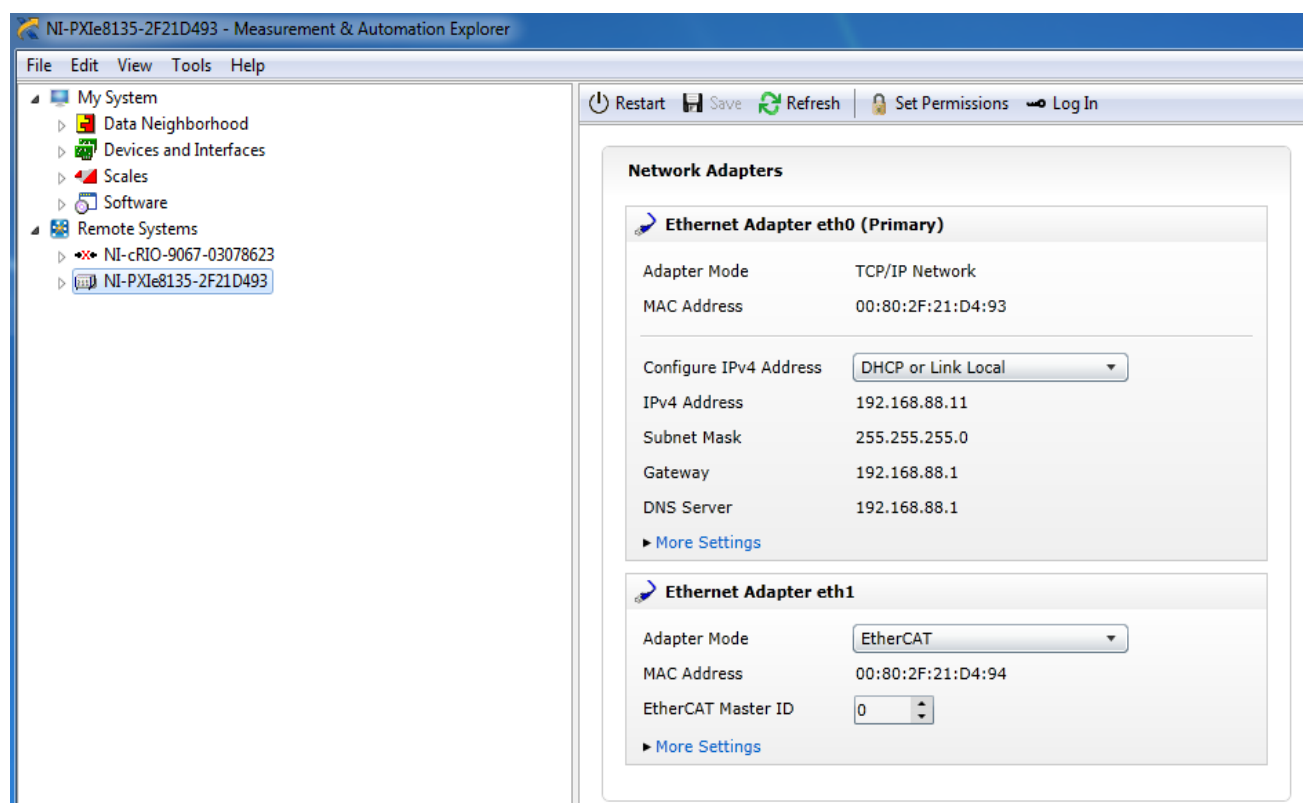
NI-PXIe8135-2F21D493 - Measurement & Automation Explorer

File Edit View Tools Help

My System
Data Neighborhood
Devices and Interfaces
Scales
Software
Remote Systems
NI-cRIO-9067-03078623
NI-PXIe8135-2F21D493

Restart Save Refresh Set Permissions Log In

Network Adapters

Ethernet Adapter eth0 (Primary)

| | |
|---|---|
| Adapter Mode | TCP/IP Network |
| MAC Address | 00:80:2F:21:D4:93 |
| Configure IPv4 Address | DHCP or Link Local |
| IPv4 Address | 192.168.88.11 |
| Subnet Mask | 255.255.255.0 |
| Gateway | 192.168.88.1 |
| DNS Server | 192.168.88.1 |

More Settings

Ethernet Adapter eth1

| | |
|---|---|
| Adapter Mode | EtherCAT |
| MAC Address | 00:80:2F:21:D4:94 |
| EtherCAT Master ID | 0 |

More Settings